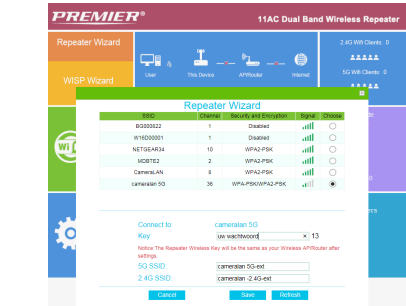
PREMIER®

11AC Dual Band Wireless Repeater

Repeater Wizard

WISP Wizard

User

This Device

AP/Router

Internet

2.4G Wifi Clients: 0

5G Wifi Clients: 0

Repeater Wizard

| SSID | Channel | Security and Encryption | Signal | Choose |
|---|---|---|---|---|
| BG000822 | 1 | Disabled | | |
| W16D00001 | 1 | Disabled | | |
| NETGEAR34 | 10 | WPA2-PSK | | |
| MDBTE2 | 6 | WPA2-PSK | | |
| CameraLAN | 8 | WPA2-PSK | | |
| cameralan 5G | 36 | WPA-PSK/WPA2-PSK | | |

Connect to: cameralan 5G

Key: uw wachtwoord × 13

Notice:The Repeater Wireless Key will be the same as your Wireless AP/Router after settings.

5G SSID: cameralan 5G-ext

2.4G SSID: cameralan -2.4G-ext

Cancel

Save

Refresh